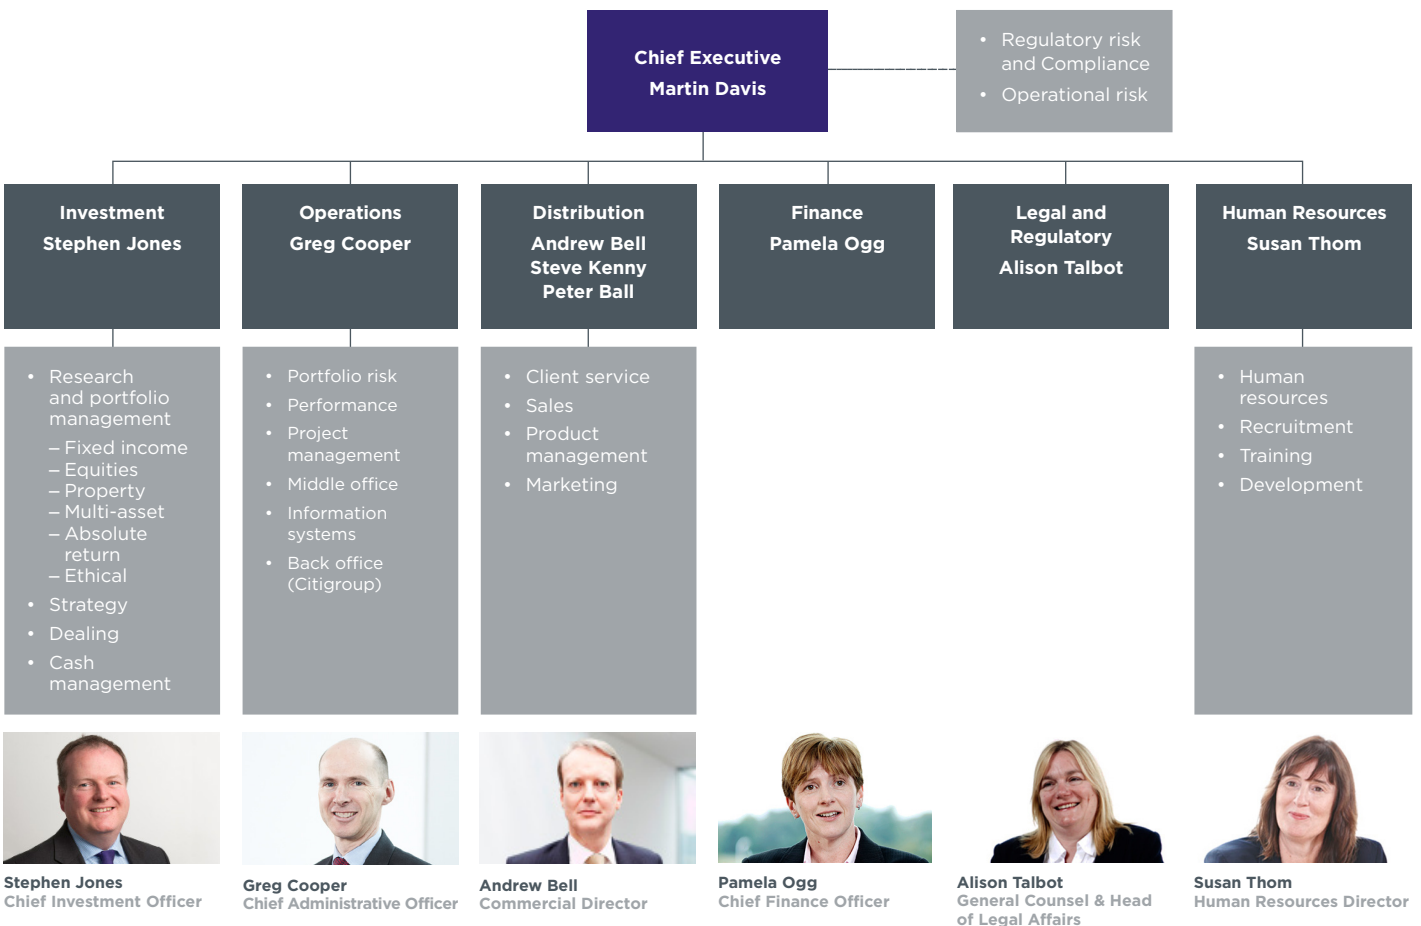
Chief Executive
Martin Davis

• Regulatory risk and Compliance
• Operational risk

Investment
Stephen Jones

Operations
Greg Cooper

Distribution
Andrew Bell
Steve Kenny
Peter Ball

Finance
Pamela Ogg

Legal and Regulatory
Alison Talbot

Human Resources
Susan Thom

• Research and portfolio management
– Fixed income
– Equities
– Property
– Multi-asset
– Absolute return
– Ethical
• Strategy
• Dealing
• Cash management

• Portfolio risk
• Performance
• Project management
• Middle office
• Information systems
• Back office (Citigroup)

• Client service
• Sales
• Product management
• Marketing

• Human resources
• Recruitment
• Training
• Development

Stephen Jones
Chief Investment Officer

Greg Cooper
Chief Administrative Officer

Andrew Bell
Commercial Director

Pamela Ogg
Chief Finance Officer

Alison Talbot
General Counsel & Head of Legal Affairs

Susan Thom
Human Resources Director